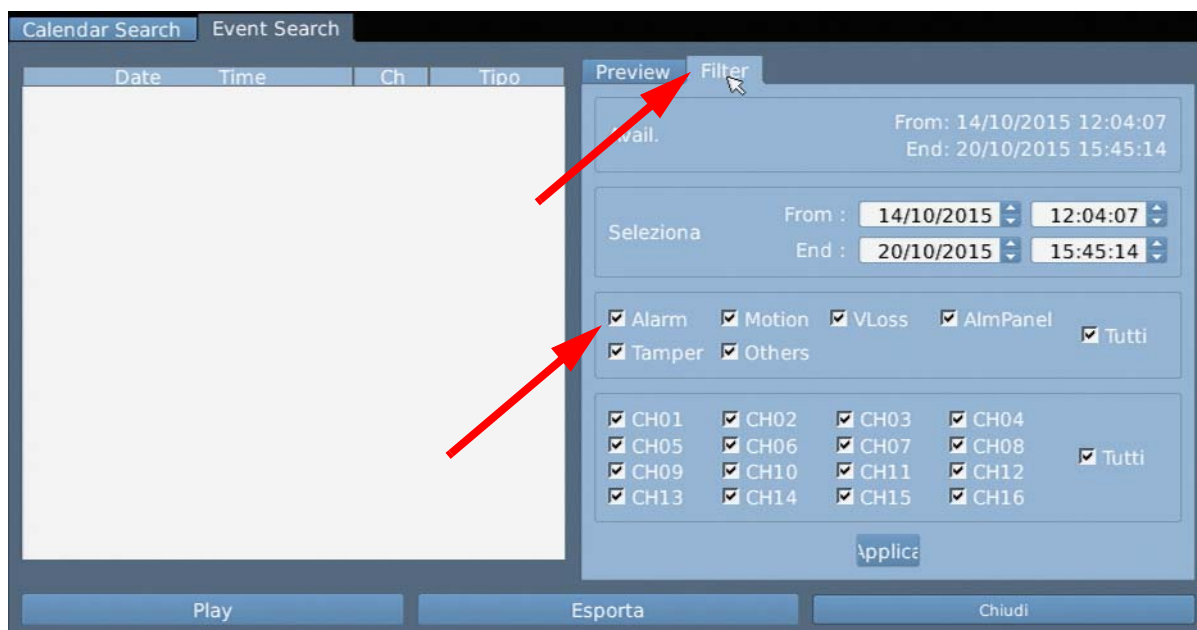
Calendar Search Event Search

| Date | Time | Ch | Tipo |
|---|---|---|---|

Preview Filter

Avail.
From: 14/10/2015 12:04:07
End: 20/10/2015 15:45:14

Seleziona
From : 14/10/2015 12:04:07
End : 20/10/2015 15:45:14

☑ Alarm ☑ Motion ☑ VLoss ☑ AlmPanel ☑ Tutti
☑ Tamper ☑ Others

☑ CH01 ☑ CH02 ☑ CH03 ☑ CH04
☑ CH05 ☑ CH06 ☑ CH07 ☑ CH08 ☑ Tutti
☑ CH09 ☑ CH10 ☑ CH11 ☑ CH12
☑ CH13 ☑ CH14 ☑ CH15 ☑ CH16

Applica

Play Esporta Chiudi